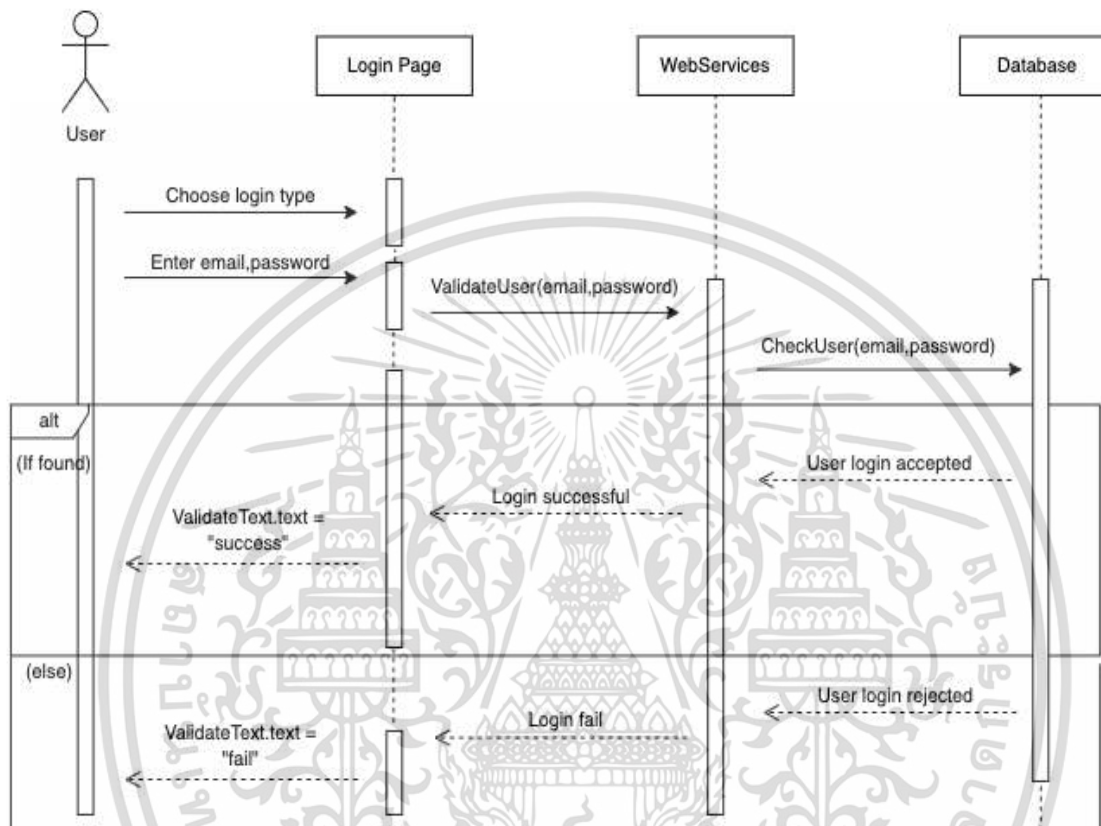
User

Login Page

WebServices

Database

Choose login type

Enter email,password

ValidateUser(email,password)

CheckUser(email,password)

alt

(If found)

User login accepted

Login successful

ValidateText.text = "success"

(else)

User login rejected

Login fail

ValidateText.text = "fail"